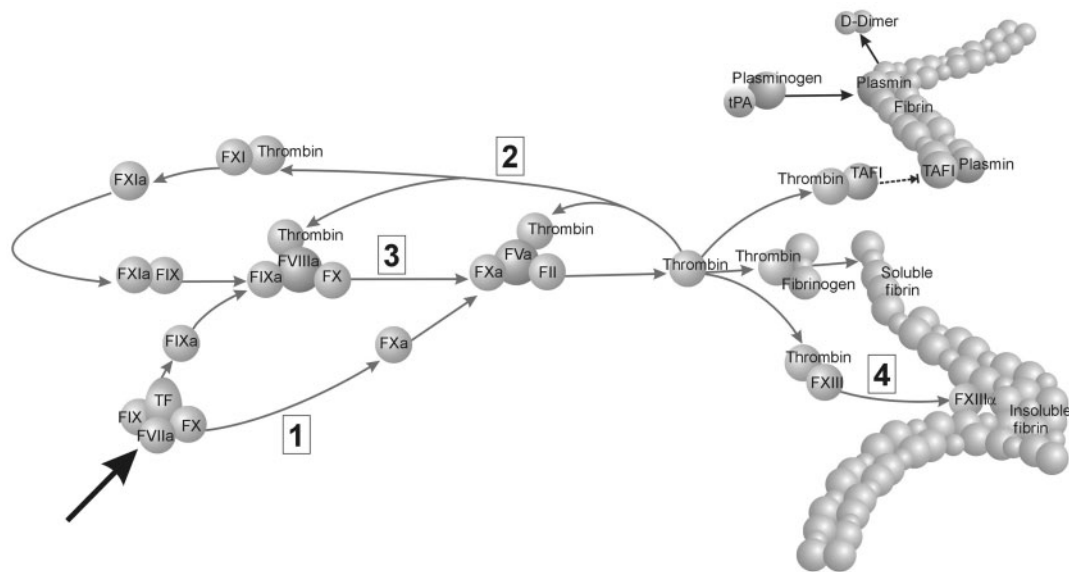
D-Dimer

Plasminogen
tPA
Plasmin
Fibrin

FXI Thrombin
FXIa
2
Thrombin TAFI
TAFI Plasmin

Thrombin
FVIIIa
FIXa
FX
3
Thrombin
FVa
FXa
FII
Thrombin
Thrombin
Fibrinogen
Soluble fibrin

FXIa FIX

FIXa
FXa

TF
FIX
FVIIa
FX
1

Thrombin
FXIII
4
FXIIIα
Insoluble fibrin